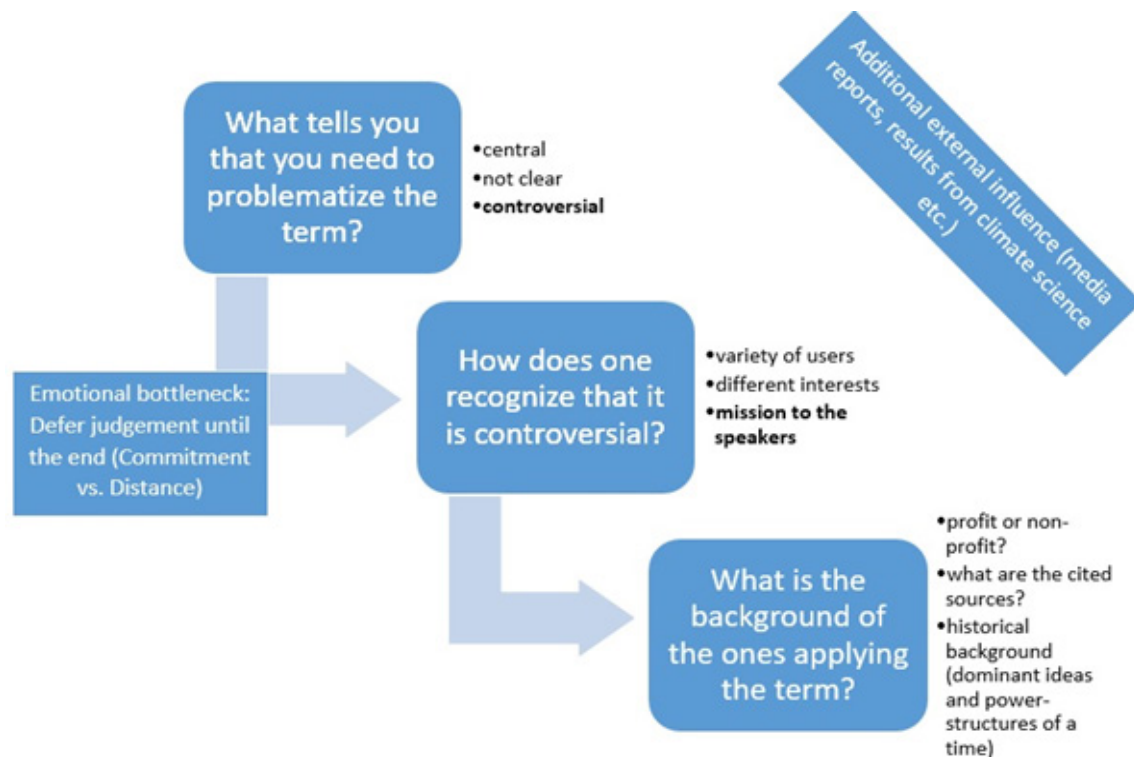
What tells you that you need to problematize the term?

•central
•not clear
•**controversial**

Additional external influence (media reports, results from climate science etc.)

Emotional bottleneck: Defer judgement until the end (Commitment vs. Distance)

How does one recognize that it is controversial?

•variety of users
•different interests
•**mission to the speakers**

What is the background of the ones applying the term?

•profit or non-profit?
•what are the cited sources?
•historical background (dominant ideas and power-structures of a time)